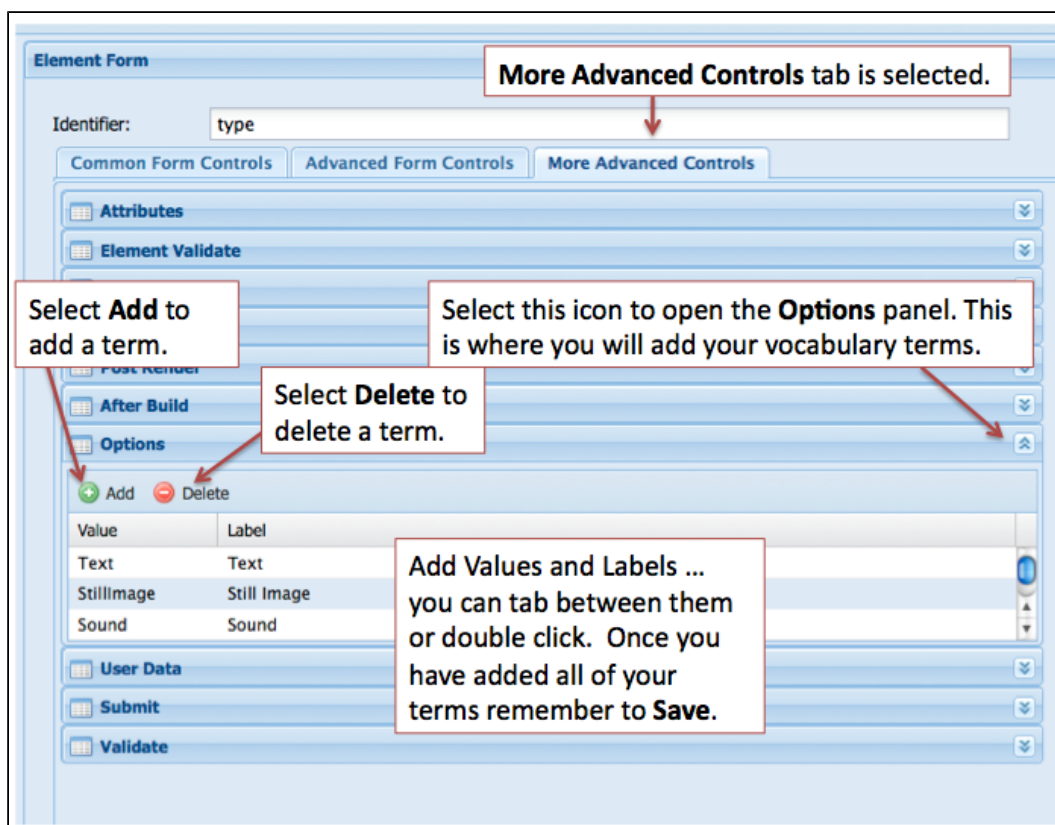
Element Form

More Advanced Controls tab is selected.

Identifier: type

Common Form Controls | Advanced Form Controls | More Advanced Controls

Attributes

Element Validate

Select Add to add a term.

Select this icon to open the Options panel. This is where you will add your vocabulary terms.

Post Render

After Build

Select Delete to delete a term.

Options

Add Delete

| Value | Label |
|---|---|
| Text | Text |
| StillImage | Still Image |
| Sound | Sound |

Add Values and Labels … you can tab between them or double click. Once you have added all of your terms remember to Save.

User Data

Submit

Validate